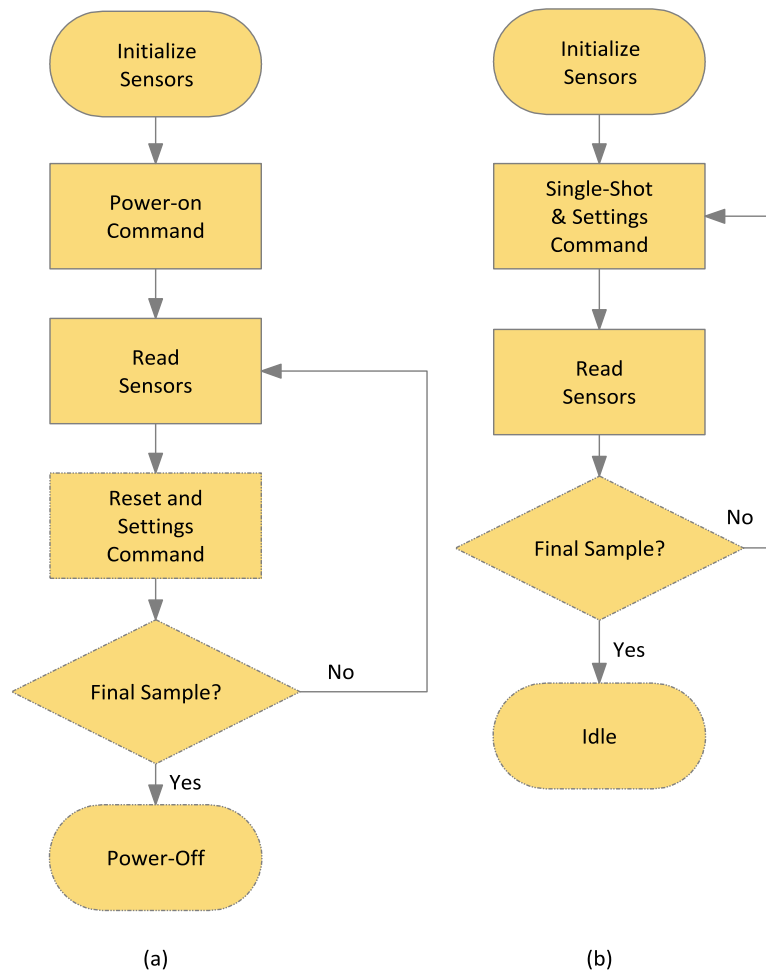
Initialize Sensors

Power-on Command

Read Sensors

Reset and Settings Command

Final Sample?

No

Yes

Power-Off

(a)

Initialize Sensors

Single-Shot & Settings Command

Read Sensors

Final Sample?

No

Yes

Idle

(b)